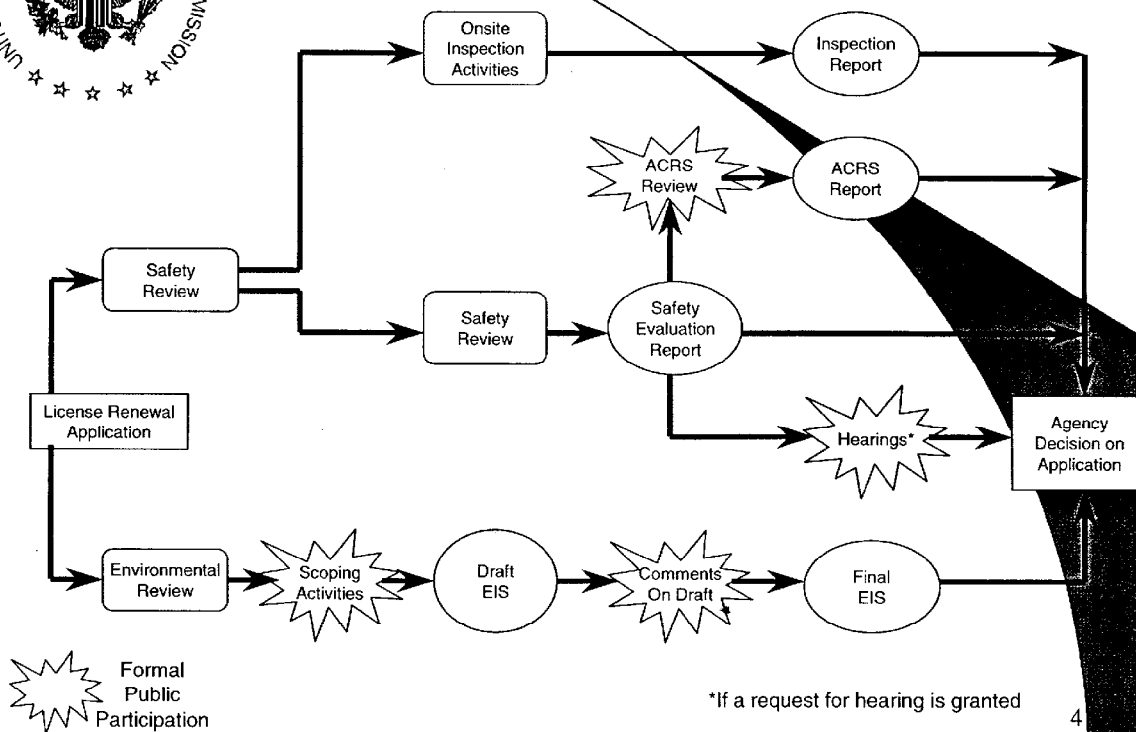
UNI MISSION

Onsite Inspection Activities

Inspection Report

ACRS Review

ACRS Report

Safety Review

Safety Review

Safety Evaluation Report

License Renewal Application

Hearings*

Agency Decision on Application

Environmental Review

Scoping Activities

Draft EIS

Comments On Draft

Final EIS

Formal Public Participation

*If a request for hearing is granted

4